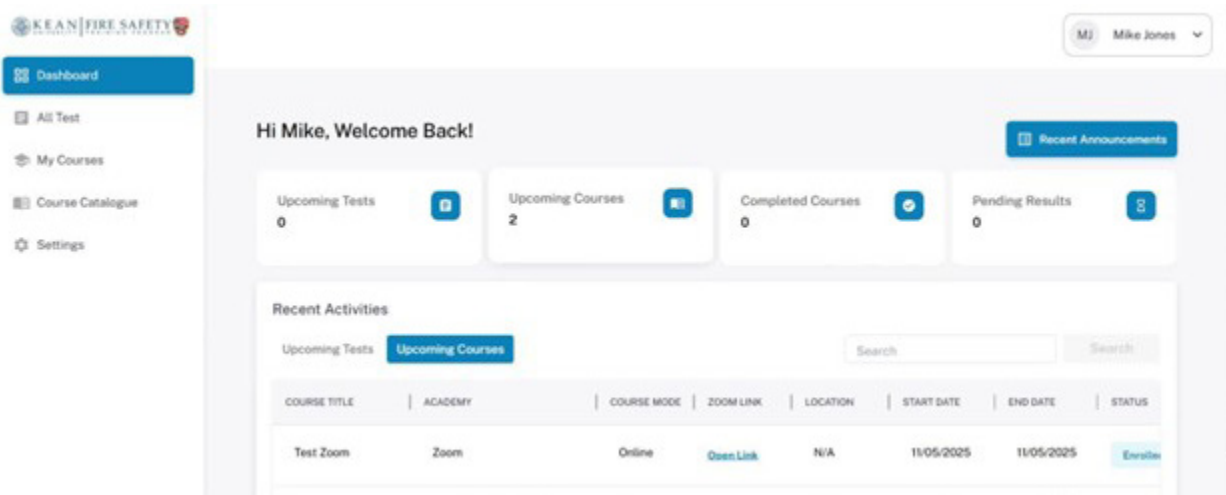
KEAN | FIRE SAFETY

MJ Mike Jones

Dashboard

All Test

My Courses

Course Catalogue

Settings

Hi Mike, Welcome Back!

Recent Announcements

Upcoming Tests
0

Upcoming Courses
2

Completed Courses
0

Pending Results
0

Recent Activities

Upcoming Tests Upcoming Courses

Search

Search

| COURSE TITLE | ACADEMY | COURSE MODE | ZOOM LINK | LOCATION | START DATE | END DATE | STATUS |
|---|---|---|---|---|---|---|---|
| Test Zoom | Zoom | Online | Open Link | N/A | 11/05/2025 | 11/05/2025 | Enrolle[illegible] |